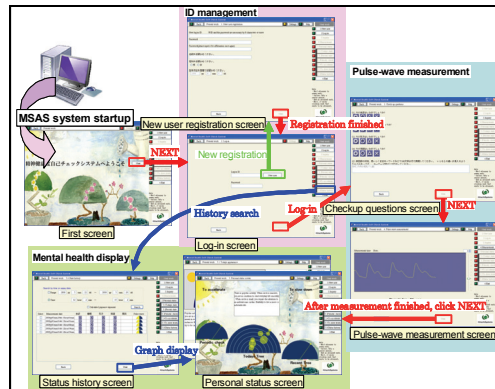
ID management

Pulse-wave measurement

MSAS system startup

New user registration screen

Registration finished

NEXT

New registration

精神健康自己チェックシステムへようこそ

History search

Log-in

Checkup questions screen

NEXT

First screen

Log-in screen

Mental health display

To accelerate

To slow down

After measurement finished, click NEXT

Graph display

Today's tree

Status history screen

Personal status screen

Pulse-wave measurement screen